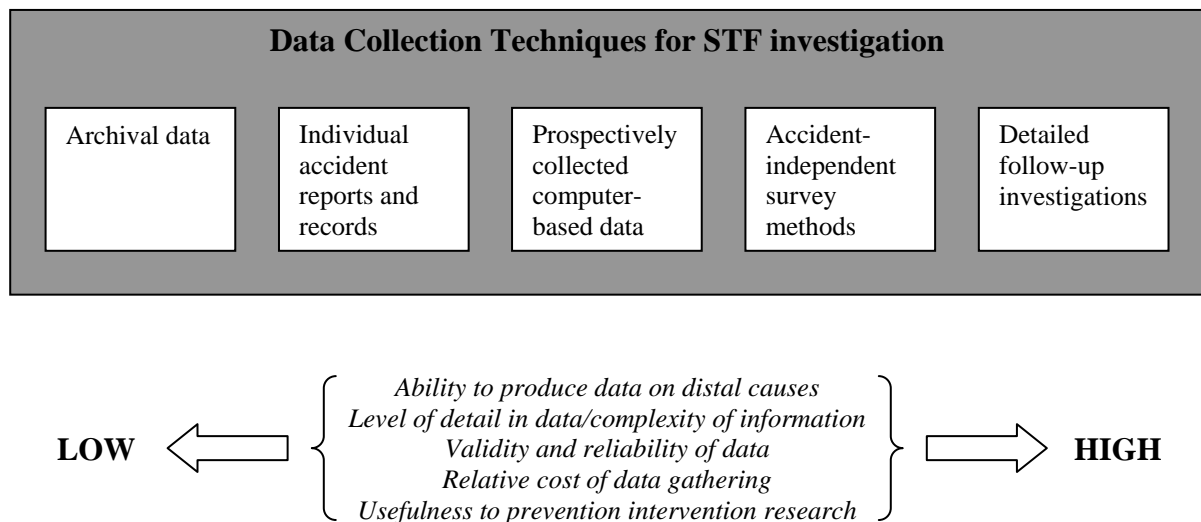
**Data Collection Techniques for STF investigation**

Archival data

Individual accident reports and records

Prospectively collected computer-based data

Accident-independent survey methods

Detailed follow-up investigations

LOW

*Ability to produce data on distal causes*
*Level of detail in data/complexity of information*
*Validity and reliability of data*
*Relative cost of data gathering*
*Usefulness to prevention intervention research*

HIGH